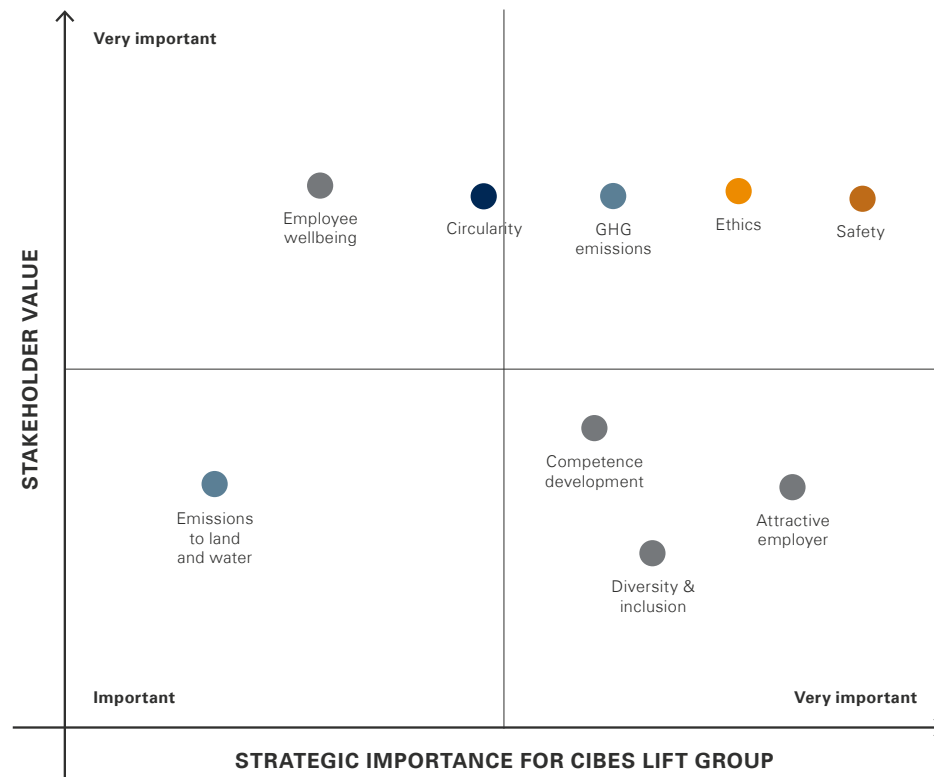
Very important

STAKEHOLDER VALUE

Employee wellbeing

Circularity

GHG emissions

Ethics

Safety

Competence development

Emissions to land and water

Attractive employer

Diversity & inclusion

Important

Very important

STRATEGIC IMPORTANCE FOR CIBES LIFT GROUP